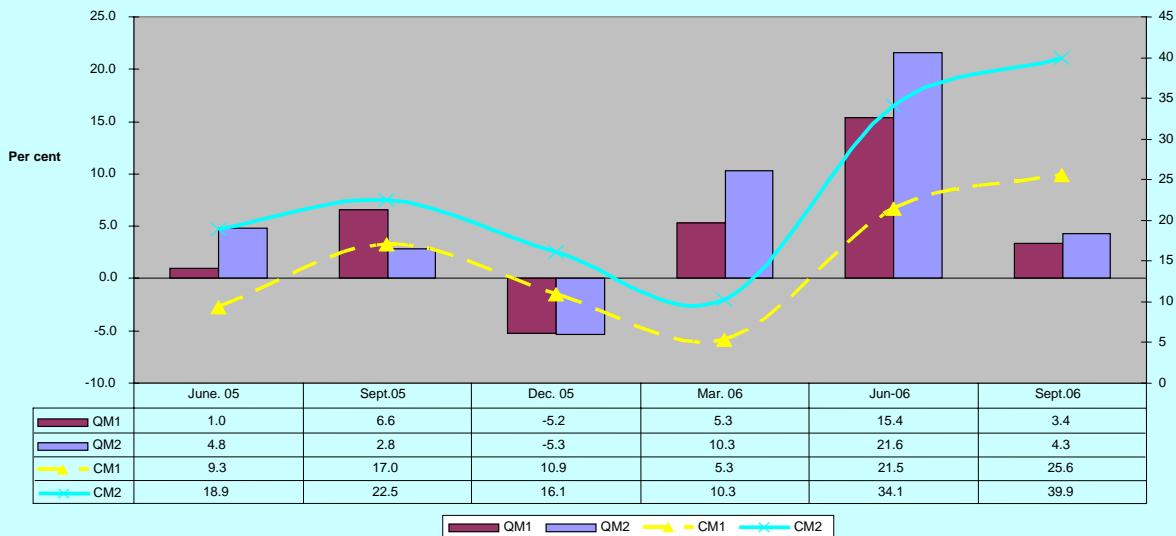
25.0
20.0
15.0
10.0
5.0
0.0
-5.0
-10.0

Per cent

45
40
35
30
25
20
15
10
5
0

| | June. 05 | Sept.05 | Dec. 05 | Mar. 06 | Jun-06 | Sept.06 |
|---|---|---|---|---|---|---|
| QM1 | 1.0 | 6.6 | -5.2 | 5.3 | 15.4 | 3.4 |
| QM2 | 4.8 | 2.8 | -5.3 | 10.3 | 21.6 | 4.3 |
| CM1 | 9.3 | 17.0 | 10.9 | 5.3 | 21.5 | 25.6 |
| CM2 | 18.9 | 22.5 | 16.1 | 10.3 | 34.1 | 39.9 |

QM1 QM2 CM1 CM2